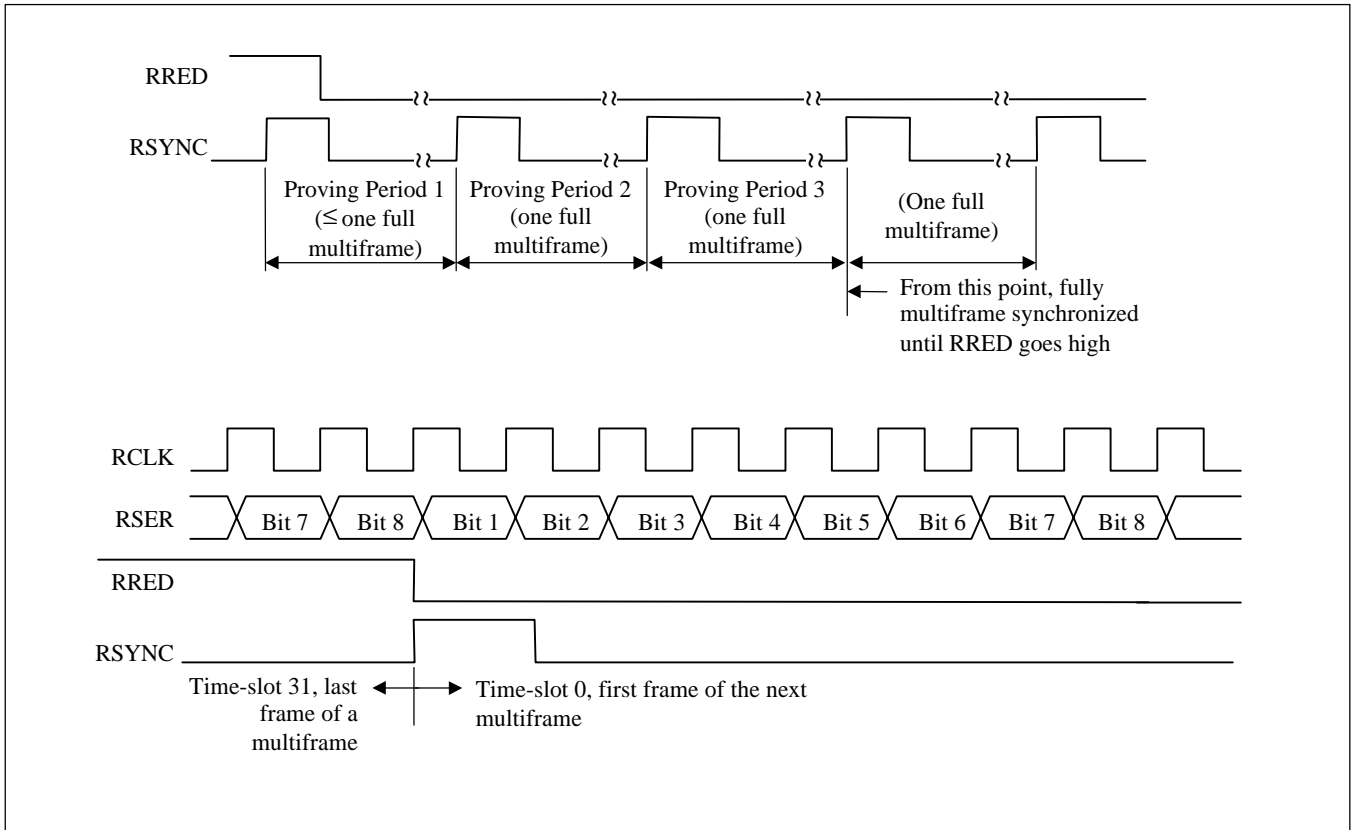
RRED

RSYNC

Proving Period 1 ($\leq$ one full multiframe)

Proving Period 2 (one full multiframe)

Proving Period 3 (one full multiframe)

(One full multiframe)

From this point, fully multiframe synchronized until RRED goes high

RCLK

RSER

Bit 7

Bit 8

Bit 1

Bit 2

Bit 3

Bit 4

Bit 5

Bit 6

Bit 7

Bit 8

RRED

RSYNC

Time-slot 31, last frame of a multiframe

Time-slot 0, first frame of the next multiframe